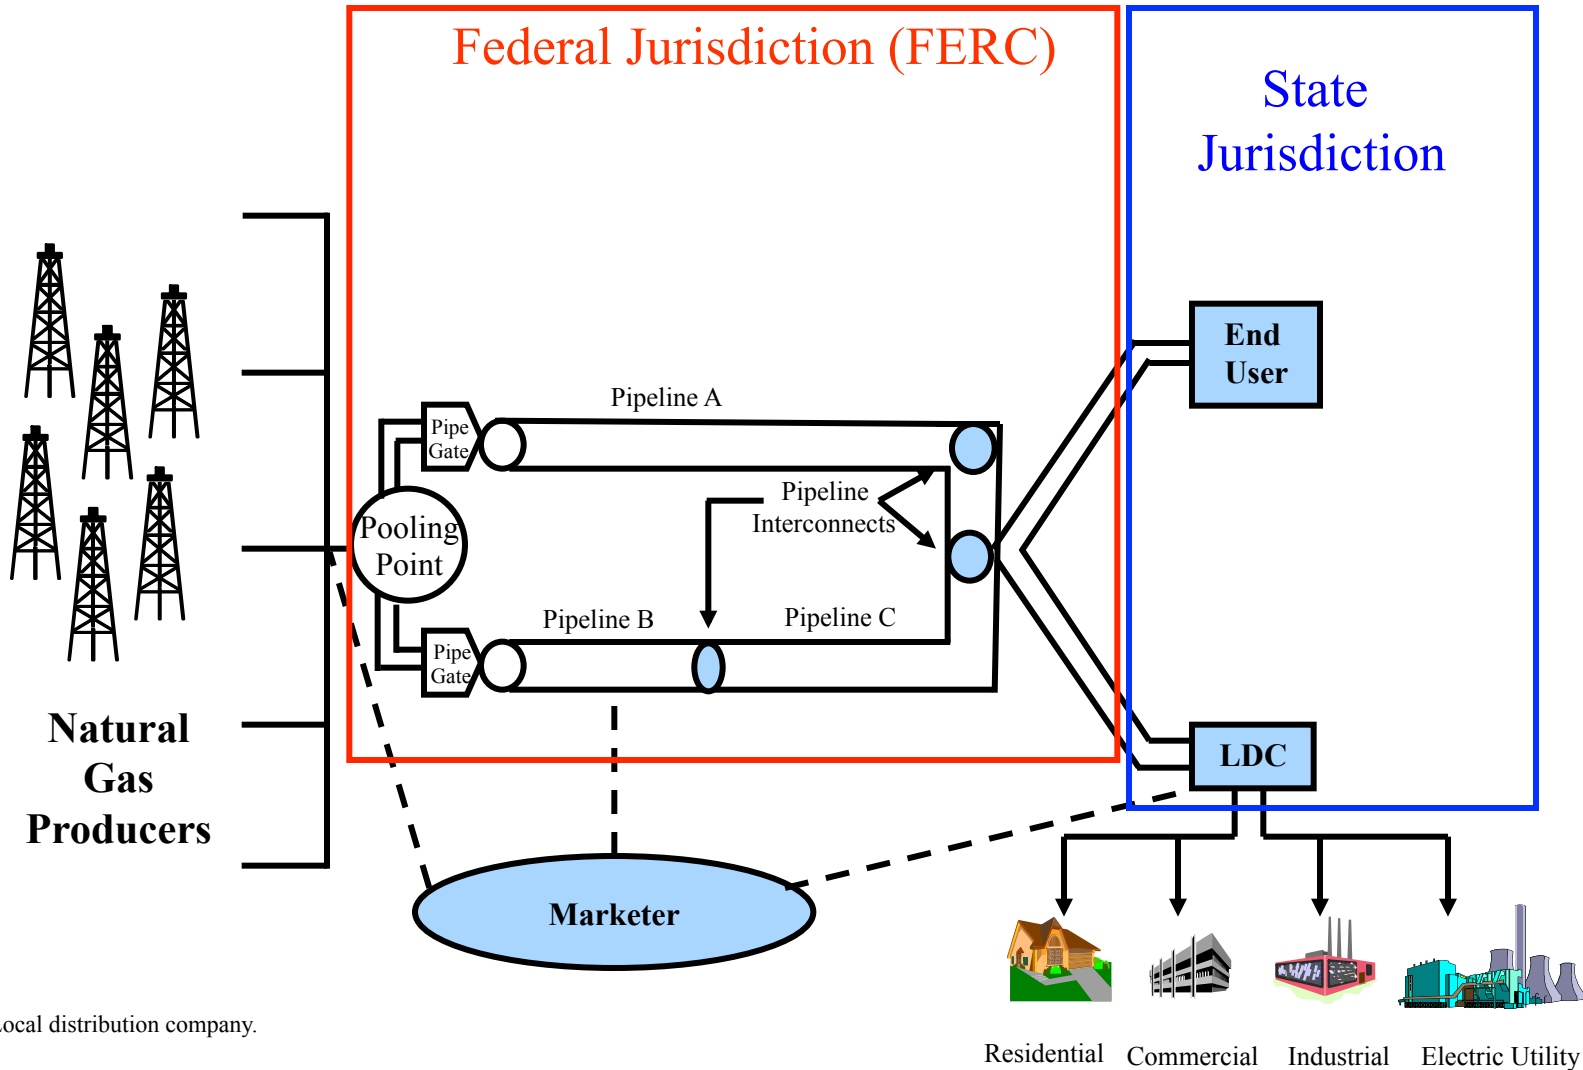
Federal Jurisdiction (FERC)

State Jurisdiction

Pipeline A

Pipe Gate

Pooling Point

Pipeline Interconnects

Pipeline B

Pipeline C

Pipe Gate

End User

LDC

Natural Gas Producers

Marketer

ocal distribution company.

Residential Commercial Industrial Electric Utility